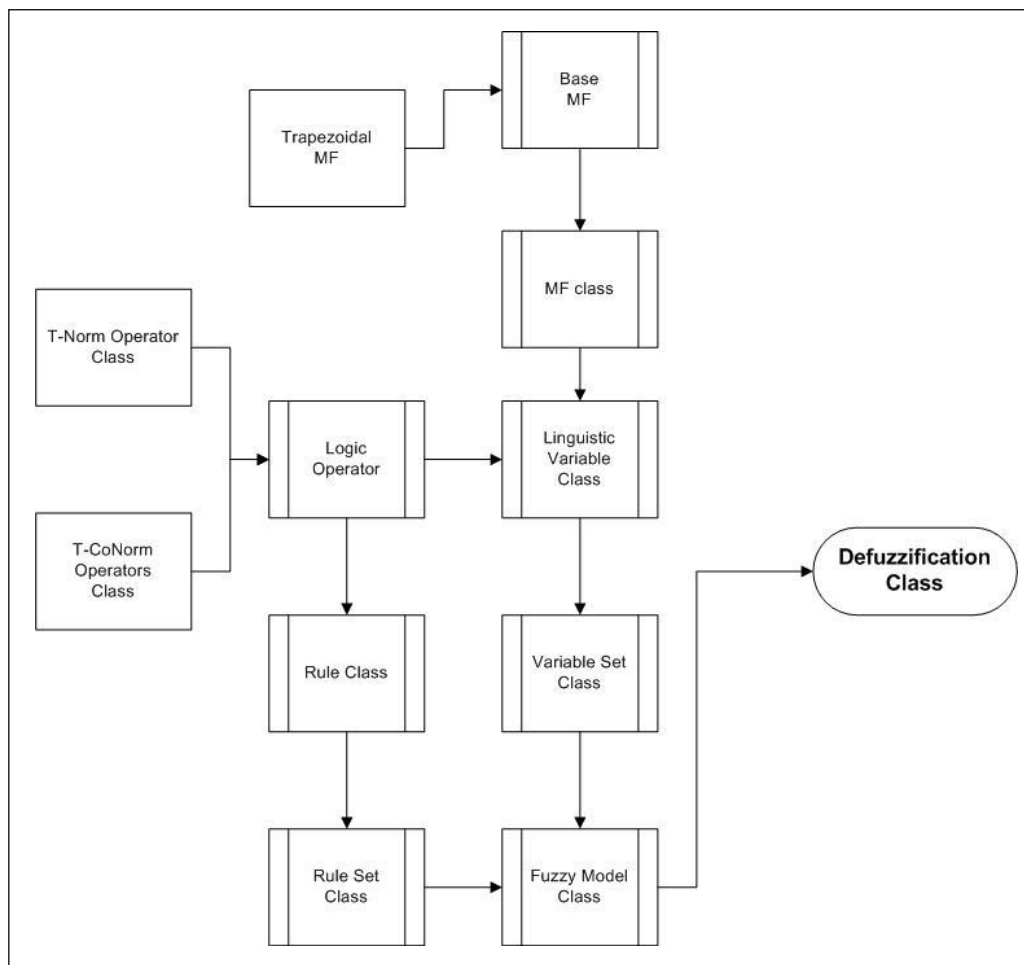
Trapezoidal MF

Base MF

MF class

T-Norm Operator Class

Logic Operator

Linguistic Variable Class

T-CoNorm Operators Class

Defuzzification Class

Rule Class

Variable Set Class

Rule Set Class

Fuzzy Model Class